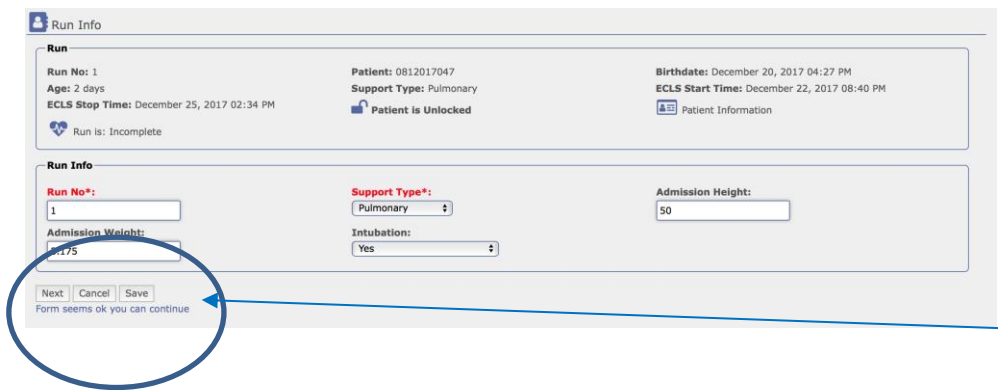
Run Info

Run

Run No: 1
Age: 2 days
ECLS Stop Time: December 25, 2017 02:34 PM
Run is: Incomplete

Patient: 0812017047
Support Type: Pulmonary
Patient is Unlocked

Birthdate: December 20, 2017 04:27 PM
ECLS Start Time: December 22, 2017 08:40 PM
Patient Information

Run Info

Run No*:
1

Support Type*:
Pulmonary

Admission Height:
50

Admission Weight:
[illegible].175

Intubation:
Yes

Next Cancel Save
Form seems ok you can continue